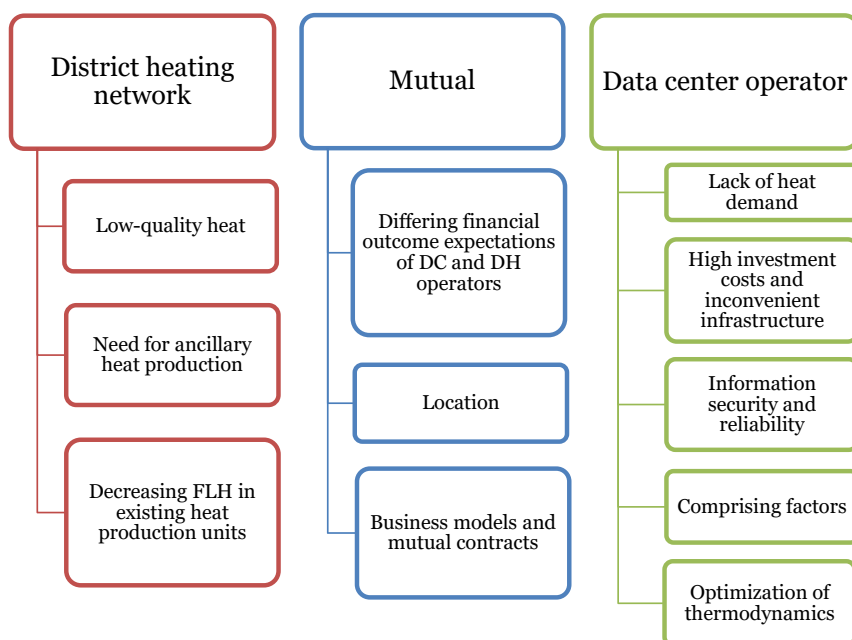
District heating network

Low-quality heat

Need for ancillary heat production

Decreasing FLH in existing heat production units

Mutual

Differing financial outcome expectations of DC and DH operators

Location

Business models and mutual contracts

Data center operator

Lack of heat demand

High investment costs and inconvenient infrastructure

Information security and reliability

Comprising factors

Optimization of thermodynamics